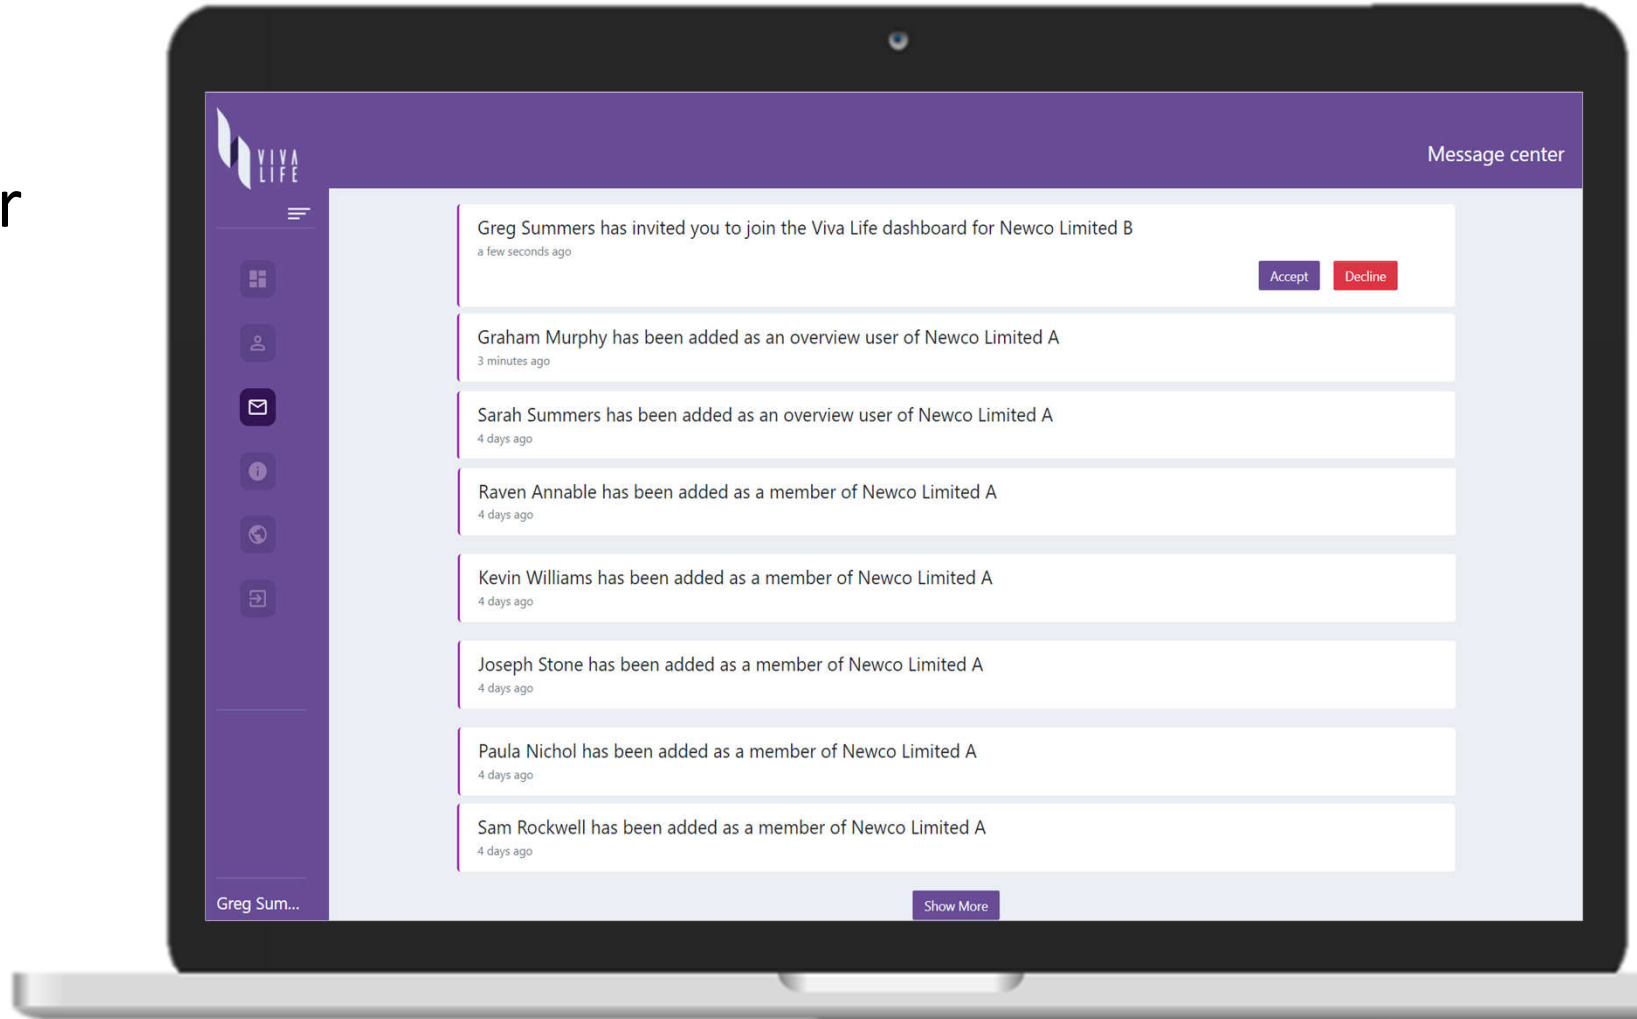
r

VIVA LIFE

Message center

Greg Summers has invited you to join the Viva Life dashboard for Newco Limited B
a few seconds ago
Accept Decline

Graham Murphy has been added as an overview user of Newco Limited A
3 minutes ago

Sarah Summers has been added as an overview user of Newco Limited A
4 days ago

Raven Annable has been added as a member of Newco Limited A
4 days ago

Kevin Williams has been added as a member of Newco Limited A
4 days ago

Joseph Stone has been added as a member of Newco Limited A
4 days ago

Paula Nichol has been added as a member of Newco Limited A
4 days ago

Sam Rockwell has been added as a member of Newco Limited A
4 days ago

Show More

Greg Sum...